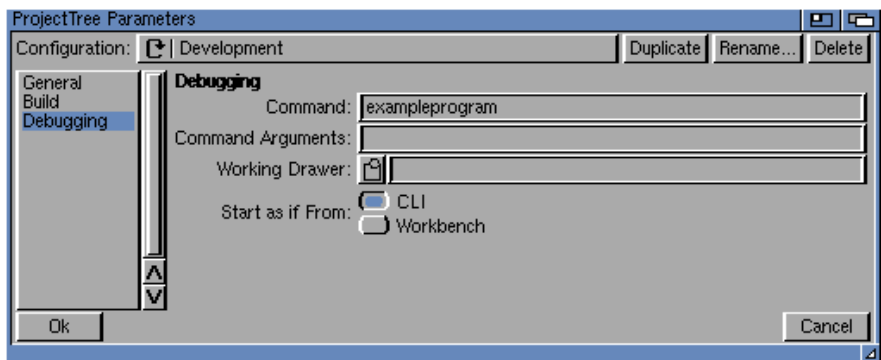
ProjectTree Parameters

Configuration: Development

Duplicate Rename... Delete

General
Build
Debugging

Debugging

Command: exampleprogram

Command Arguments:

Working Drawer:

Start as if From: CLI
Workbench

Ok

Cancel